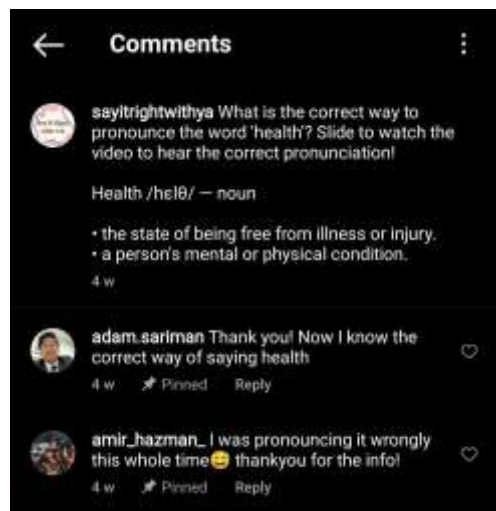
Comments

sayitrightwithya What is the correct way to pronounce the word 'health'? Slide to watch the video to hear the correct pronunciation!

Health /hɛlθ/ — noun

• the state of being free from illness or injury.
• a person's mental or physical condition.

4 w

adam.sariman Thank you! Now I know the correct way of saying health

4 w Pinned Reply

amir_hazman_ I was pronouncing it wrongly this whole time😅 thankyou for the info!

4 w Pinned Reply